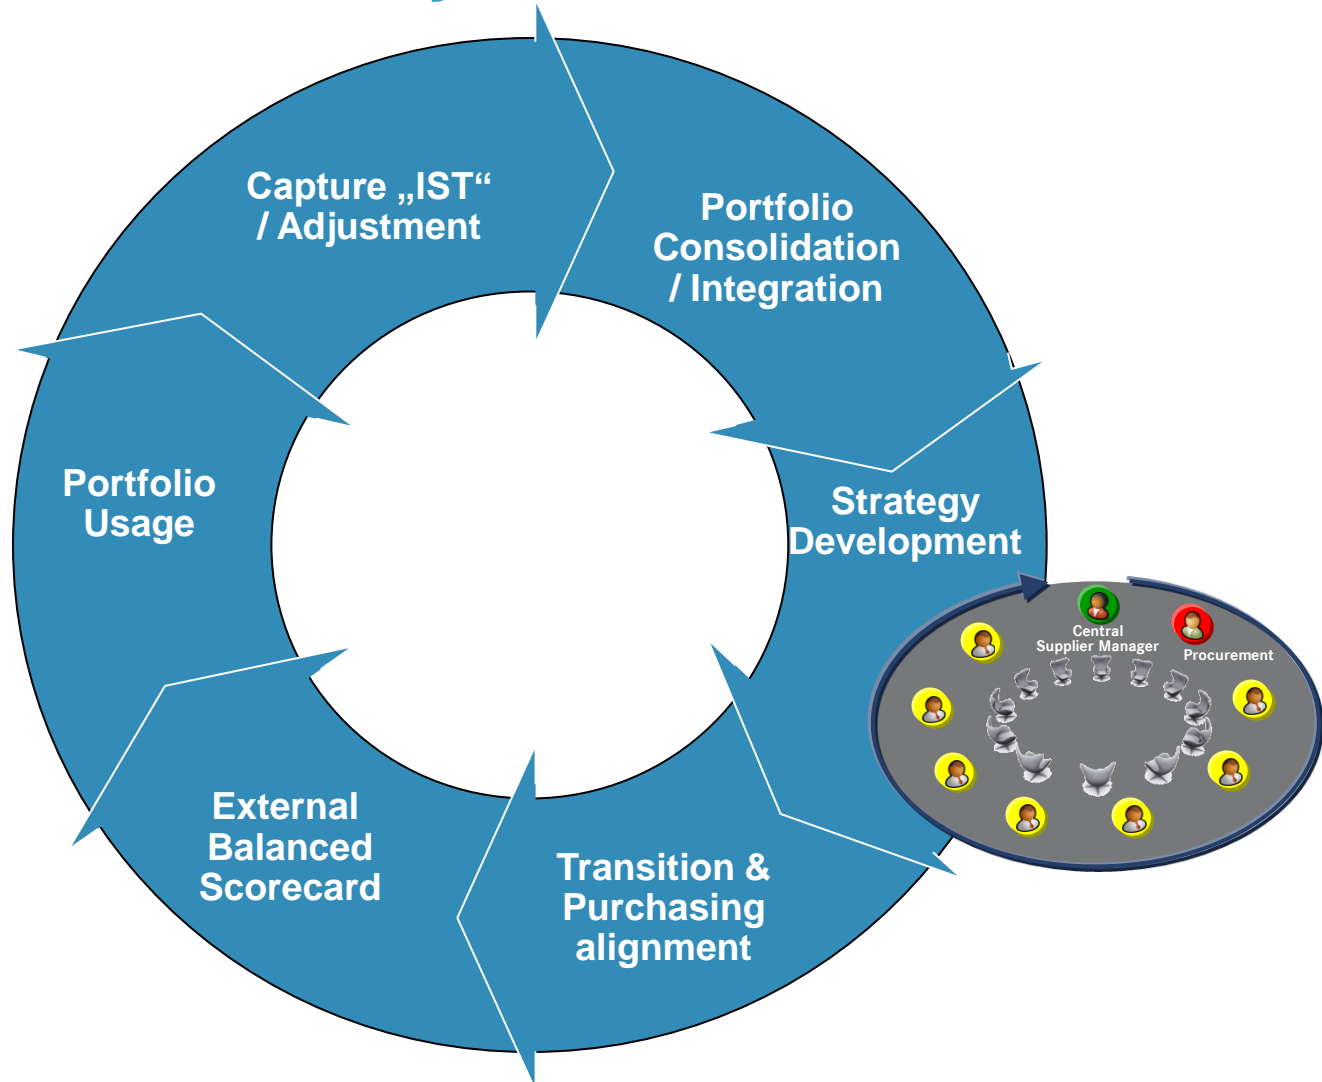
Capture „IST“ / Adjustment

Portfolio Consolidation / Integration

Strategy Development

Central Supplier Manager

Procurement

Transition & Purchasing alignment

External Balanced Scorecard

Portfolio Usage